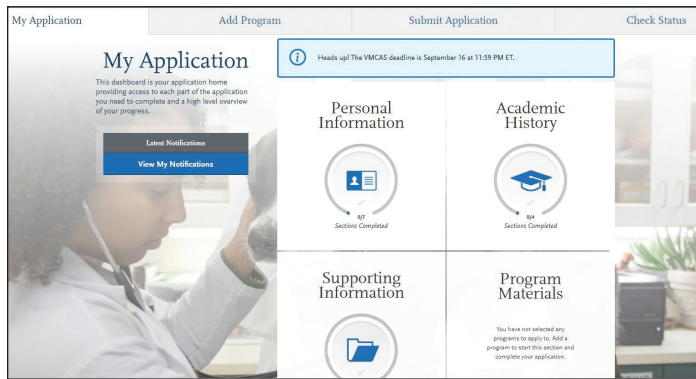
My Application | Add Program | Submit Application | Check Status

My Application

This dashboard is your application home providing access to each part of the application you need to complete and a high level overview of your progress.

Latest Notifications

View My Notifications

Heads up! The VMCAS deadline is September 16 at 11:59 PM ET.

Personal Information

0/7
Sections Completed

Academic History

0/4
Sections Completed

Supporting Information

Program Materials

You have not selected any programs to apply to. Add a program to start this section and complete your application.